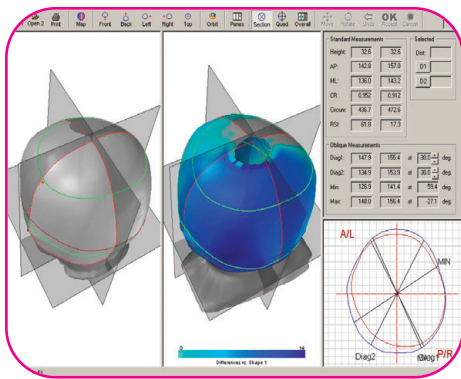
Open 2 Print Map Front Back Left Right Top Orbit Panes Section Quad Overall Move Rotate Undo Accept Cancel

Standard Measurements

| | | |
|---|---|---|
| Height: | 32.6 | 32.6 |
| AP: | 142.9 | 157.0 |
| ML: | 136.0 | 143.2 |
| CR: | 0.952 | 0.912 |
| Circum: | 436.7 | 472.6 |
| RSI: | 61.8 | 17.3 |

Selected
Dist:
D1
D2

Oblique Measurements

| | | | | | |
|---|---|---|---|---|---|
| Diag1: | 147.9 | 155.4 | at | 30.0 | deg. |
| Diag2: | 134.9 | 153.9 | at | 30.0 | deg. |
| Min: | 126.9 | 141.4 | at | 59.4 | deg. |
| Max: | 148.0 | 156.4 | at | -27.1 | deg. |

0
14
Difference vs. Shape 1

A/L
MIN
Diag2
MAX
P/R